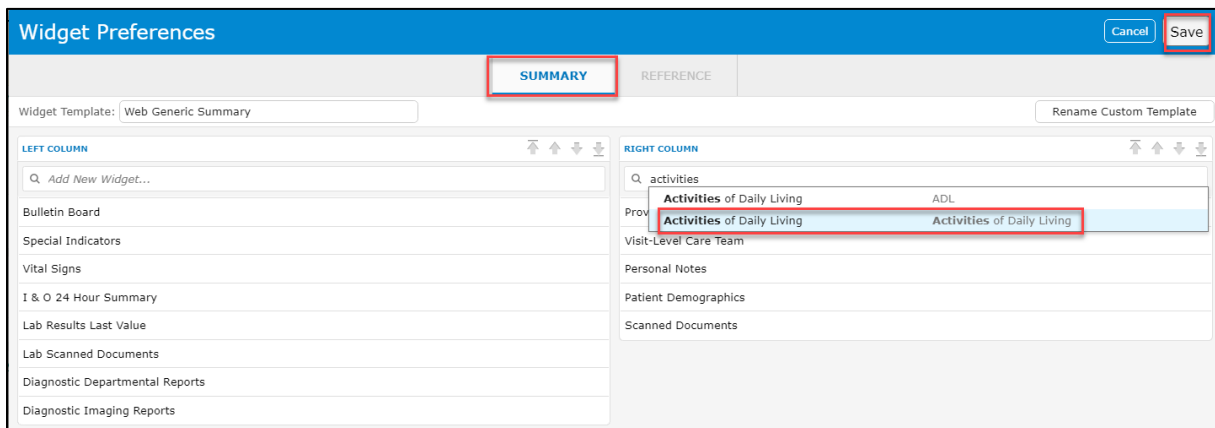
Widget Preferences

Cancel

Save

SUMMARY

REFERENCE

Widget Template: Web Generic Summary

Rename Custom Template

LEFT COLUMN

Add New Widget...

Bulletin Board

Special Indicators

Vital Signs

I & O 24 Hour Summary

Lab Results Last Value

Lab Scanned Documents

Diagnostic Departmental Reports

Diagnostic Imaging Reports

RIGHT COLUMN

activities

Activities of Daily Living ADL

Activities of Daily Living Activities of Daily Living

Prov

Visit-Level Care Team

Personal Notes

Patient Demographics

Scanned Documents